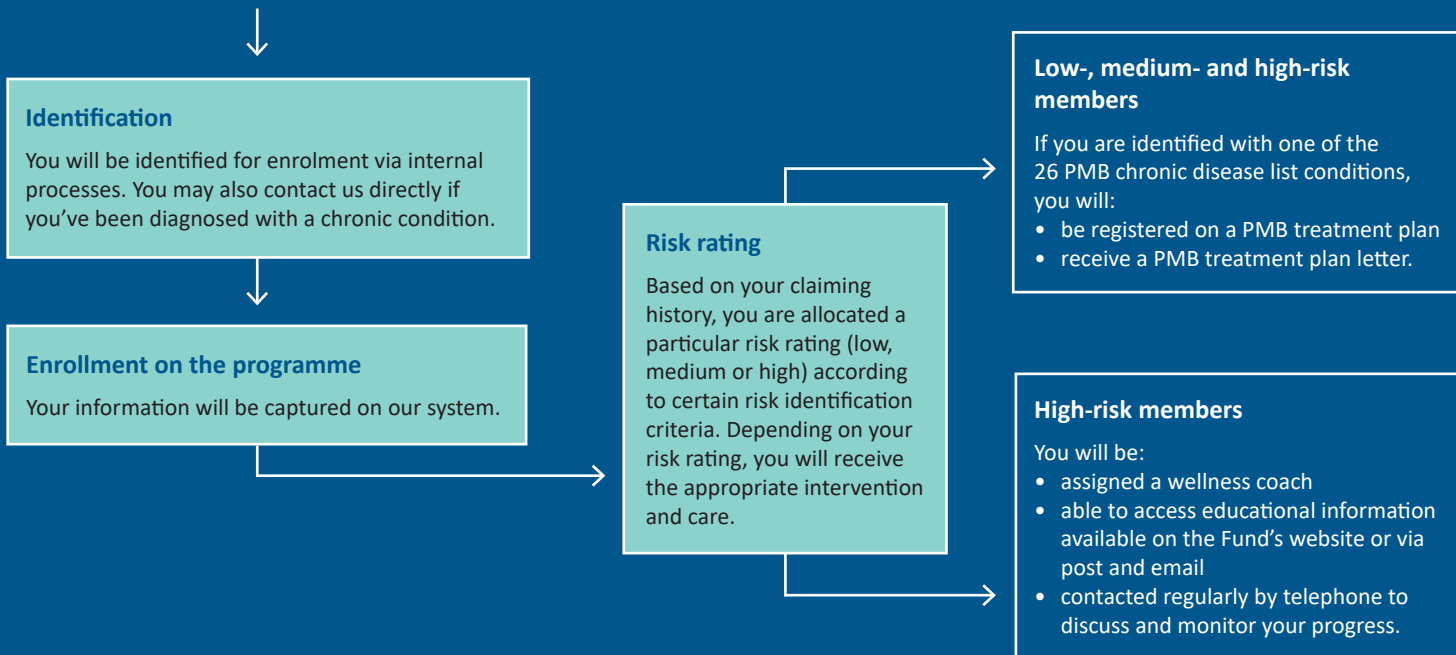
**Identification**

You will be identified for enrolment via internal processes. You may also contact us directly if you've been diagnosed with a chronic condition.

**Enrollment on the programme**

Your information will be captured on our system.

**Risk rating**

Based on your claiming history, you are allocated a particular risk rating (low, medium or high) according to certain risk identification criteria. Depending on your risk rating, you will receive the appropriate intervention and care.

**Low-, medium- and high-risk members**

If you are identified with one of the 26 PMB chronic disease list conditions, you will:
- be registered on a PMB treatment plan
- receive a PMB treatment plan letter.

**High-risk members**

You will be:
- assigned a wellness coach
- able to access educational information available on the Fund's website or via post and email
- contacted regularly by telephone to discuss and monitor your progress.